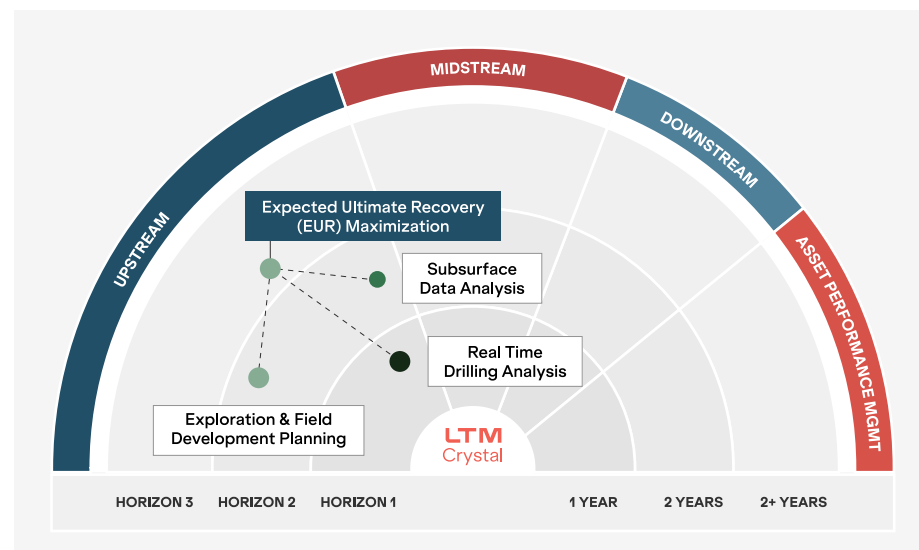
MIDSTREAM

UPSTREAM

DOWNSTREAM

ASSET PERFORMANCE MGMT

Expected Ultimate Recovery (EUR) Maximization

Subsurface Data Analysis

Real Time Drilling Analysis

Exploration & Field Development Planning

LTM Crystal

HORIZON 3 HORIZON 2 HORIZON 1 1 YEAR 2 YEARS 2+ YEARS